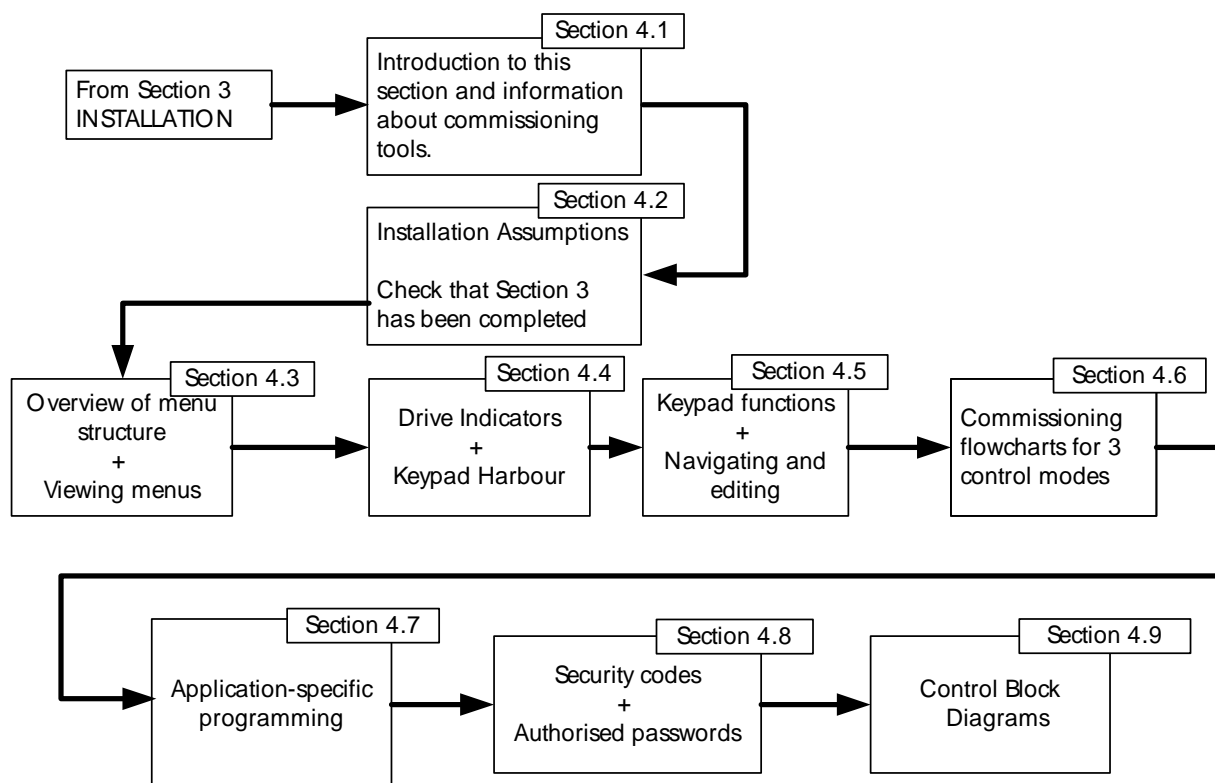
From Section 3 INSTALLATION

Section 4.1
Introduction to this section and information about commissioning tools.

Section 4.2
Installation Assumptions

Check that Section 3 has been completed

Section 4.3
Overview of menu structure
+
Viewing menus

Section 4.4
Drive Indicators
+
Keypad Harbour

Section 4.5
Keypad functions
+
Navigating and editing

Section 4.6
Commissioning flowcharts for 3 control modes

Section 4.7
Application-specific programming

Section 4.8
Security codes
+
Authorised passwords

Section 4.9
Control Block Diagrams